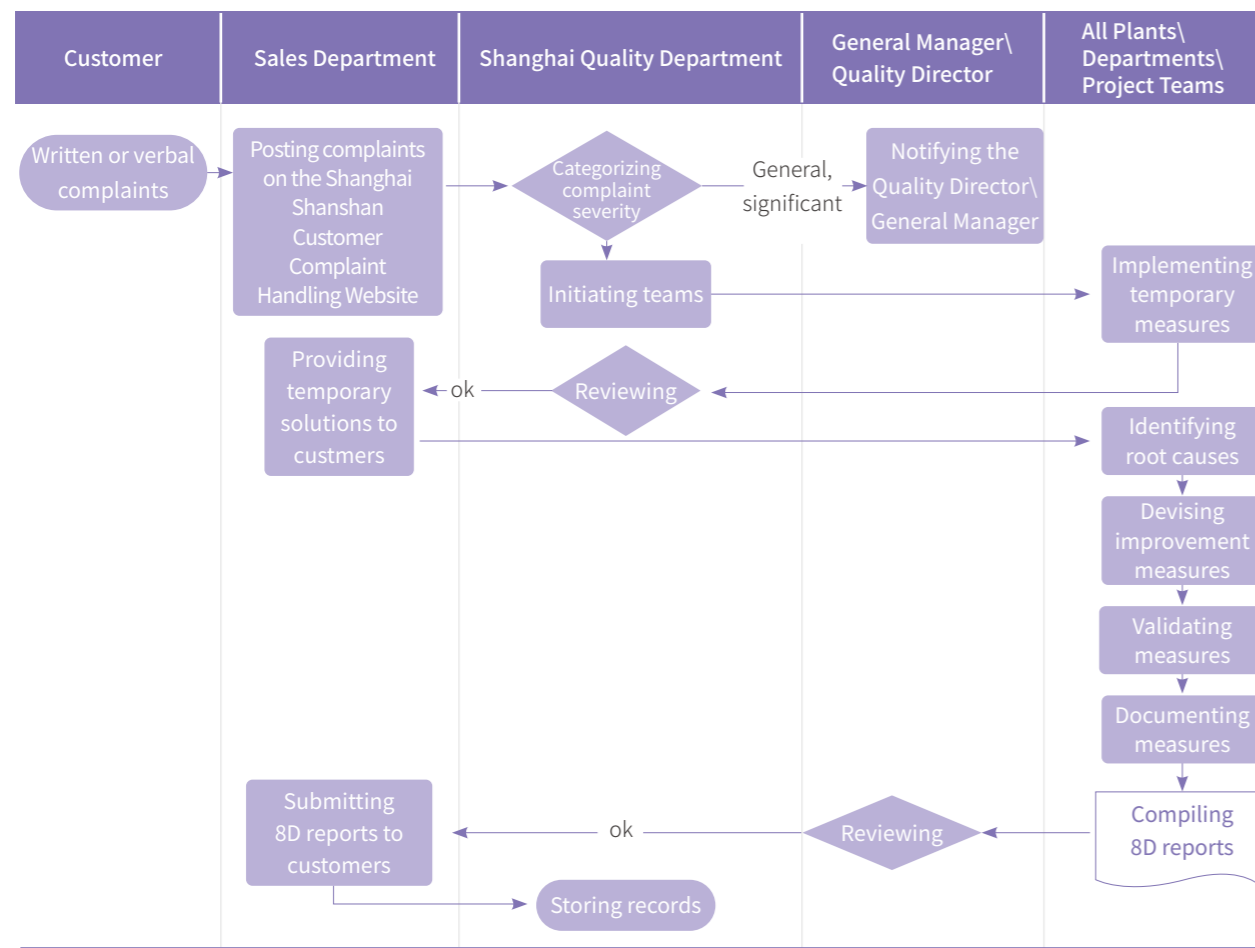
| Customer | Sales Department | Shanghai Quality Department | General Manager\ Quality Director | All Plants\ Departments\ Project Teams |
|---|---|---|---|---|

Written or verbal complaints

Posting complaints on the Shanghai Shanshan Customer Complaint Handling Website

Categorizing complaint severity

General, significant

Notifying the Quality Director\ General Manager

Initiating teams

Implementing temporary measures

Providing temporary solutions to custmers

ok

Reviewing

Identifying root causes

Devising improvement measures

Validating measures

Documenting measures

Compiling 8D reports

Submitting 8D reports to customers

ok

Reviewing

Storing records